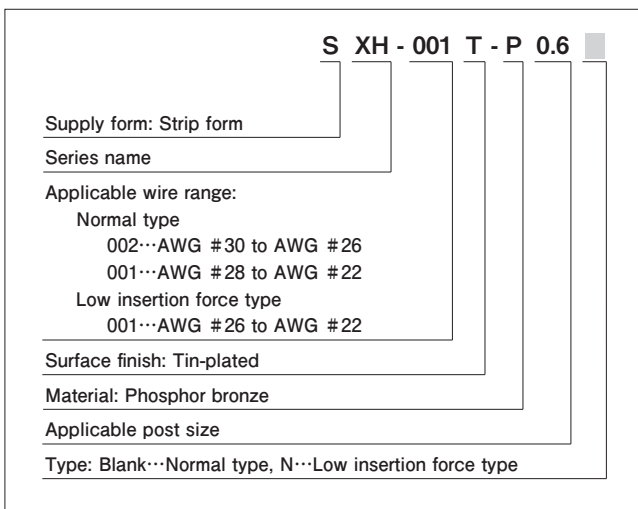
S XH - 001 T - P 0.6

Supply form: Strip form

Series name

Applicable wire range:
Normal type
002···AWG #30 to AWG #26
001···AWG #28 to AWG #22
Low insertion force type
001···AWG #26 to AWG #22

Surface finish: Tin-plated

Material: Phosphor bronze

Applicable post size

Type: Blank···Normal type, N···Low insertion force type